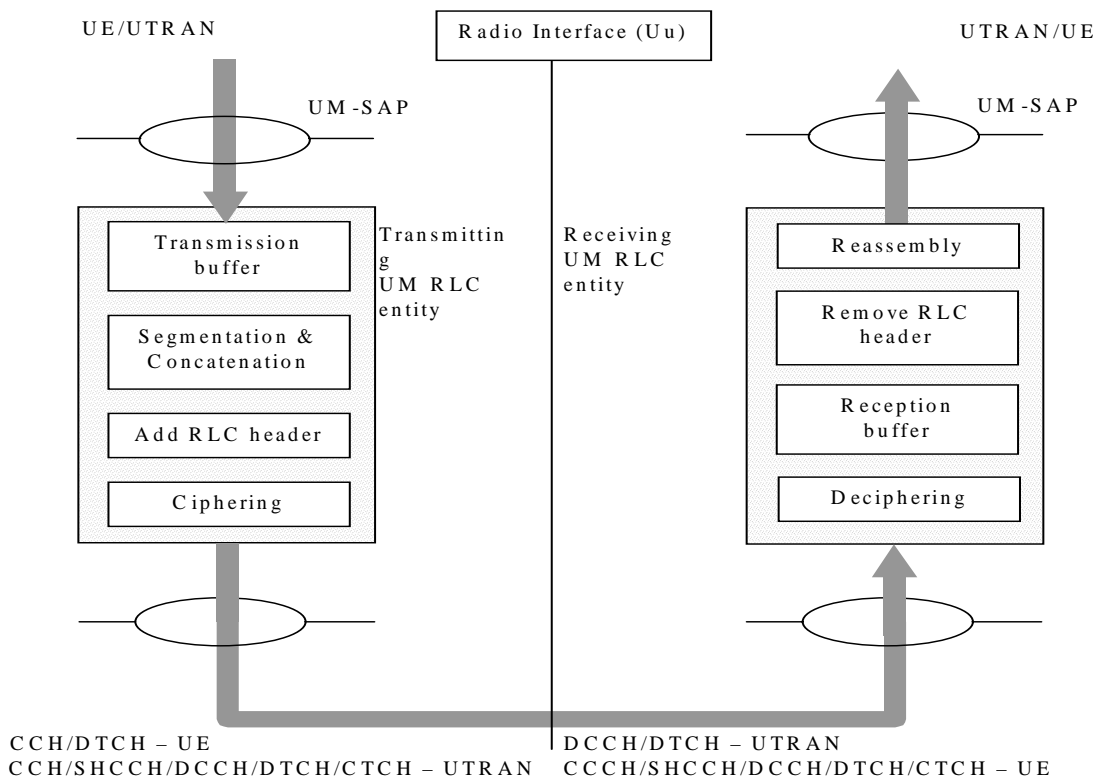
UE/UTRAN

Radio Interface (Uu)

UTRAN/UE

UM-SAP

UM-SAP

Transmission buffer

Segmentation & Concatenation

Add RLC header

Ciphering

Transmitting UM RLC entity

Receiving UM RLC entity

Reassembly

Remove RLC header

Reception buffer

Deciphering

CCH/DTCH – UE
CCH/SHCCH/DCCH/DTCH/CTCH – UTRAN

DCCH/DTCH – UTRAN
CCCH/SHCCH/DCCH/DTCH/CTCH – UE